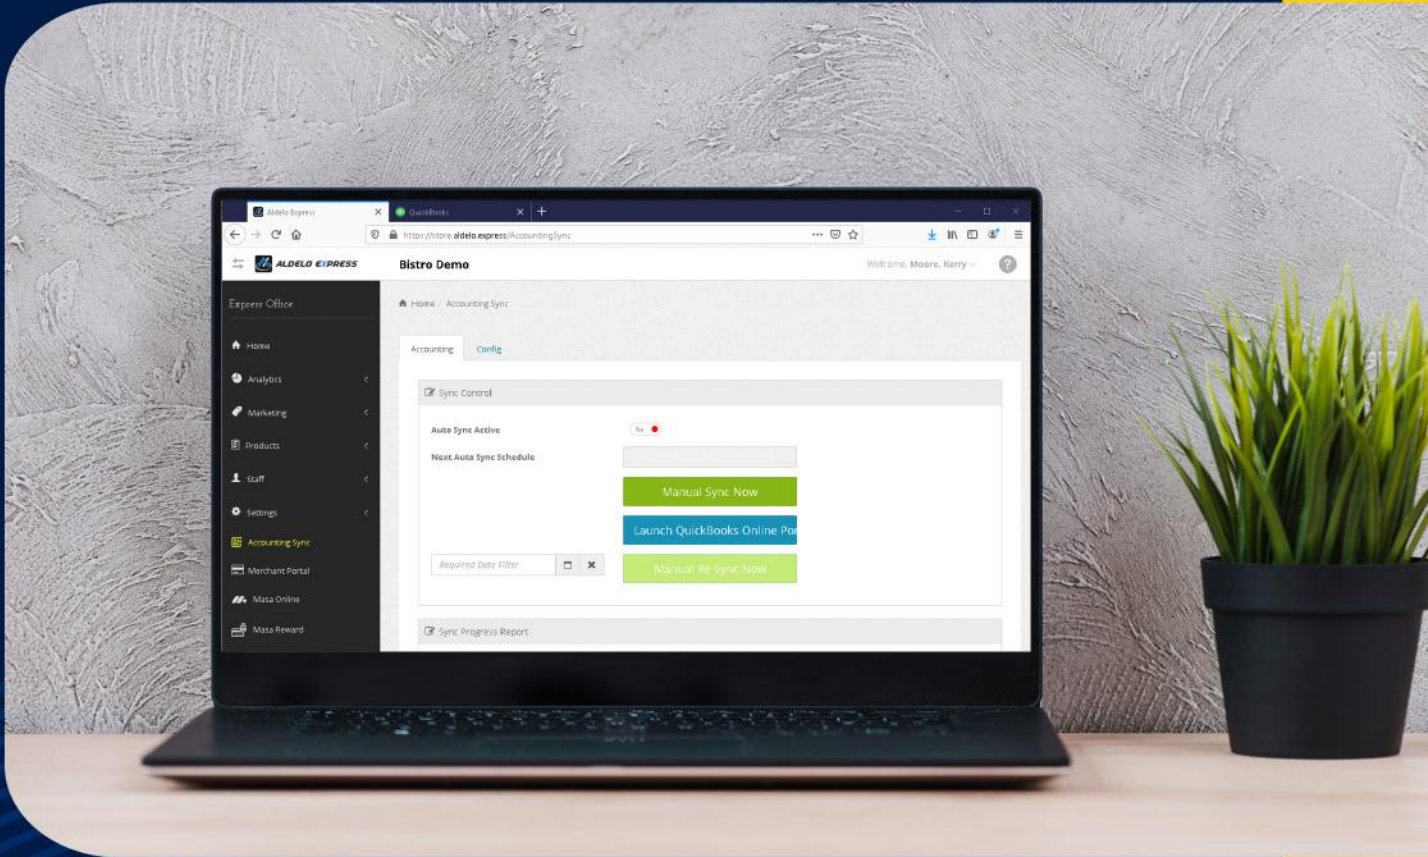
Aldelo Express
QuickBooks
https://store.aldelo.express/AccountingSync
ALDELO EXPRESS
Bistro Demo
Welcome, Moore, Kerry
Express Office
Home
Analytics
Marketing
Products
Staff
Settings
Accounting Sync
Merchant Portal
Masa Online
Masa Reward
Home / Accounting Sync
Accounting
Config
Sync Control
Auto Sync Active
No
Next Auto Sync Schedule
Manual Sync Now
Launch QuickBooks Online Por
Required Date Filter
Manual Re-Sync Now
Sync Progress Report